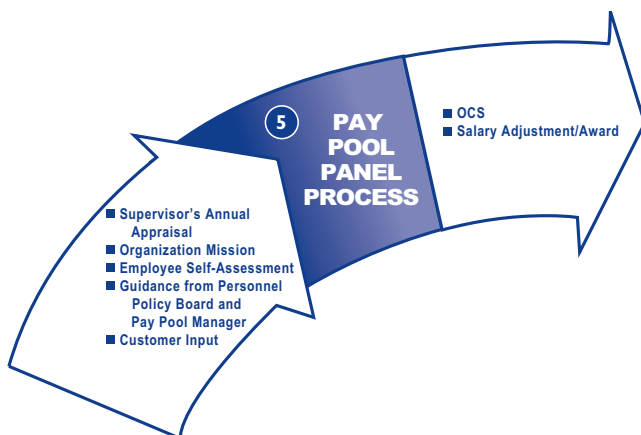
5

PAY POOL PANEL PROCESS

■ OCS
■ Salary Adjustment/Award

■ Supervisor's Annual Appraisal
■ Organization Mission
■ Employee Self-Assessment
■ Guidance from Personnel Policy Board and Pay Pool Manager
■ Customer Input